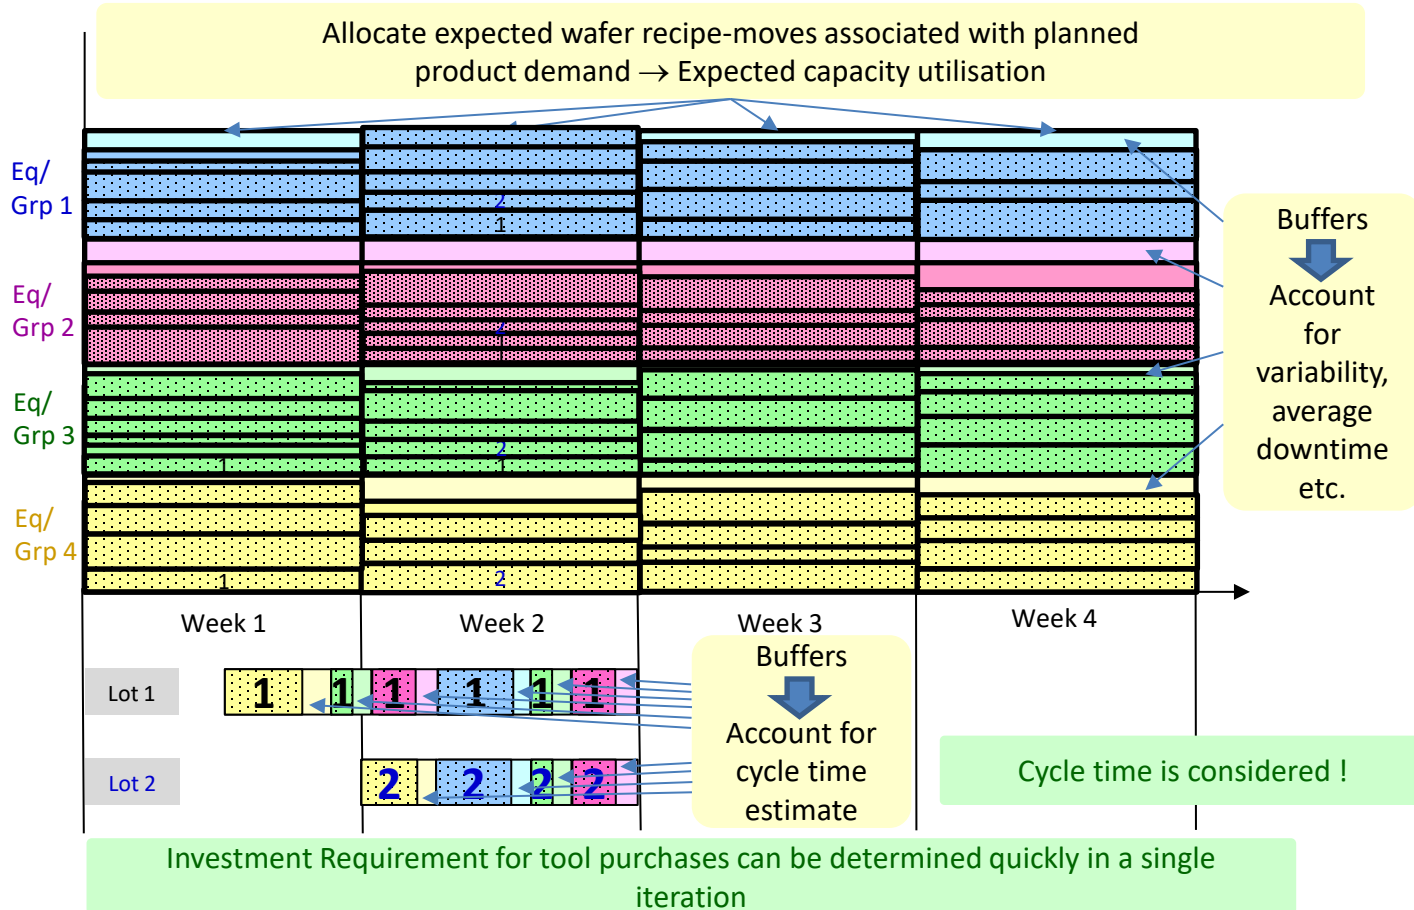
Allocate expected wafer recipe-moves associated with planned product demand → Expected capacity utilisation

Eq/ Grp 1

Eq/ Grp 2

Eq/ Grp 3

Eq/ Grp 4

2
1

2
1

2
1

1

2

Buffers

Account for variability, average downtime etc.

Week 1

Week 2

Week 3

Week 4

Lot 1

1 1 1 1 1 1

Lot 2

2 2 2 2

Buffers

Account for cycle time estimate

Cycle time is considered !

Investment Requirement for tool purchases can be determined quickly in a single iteration